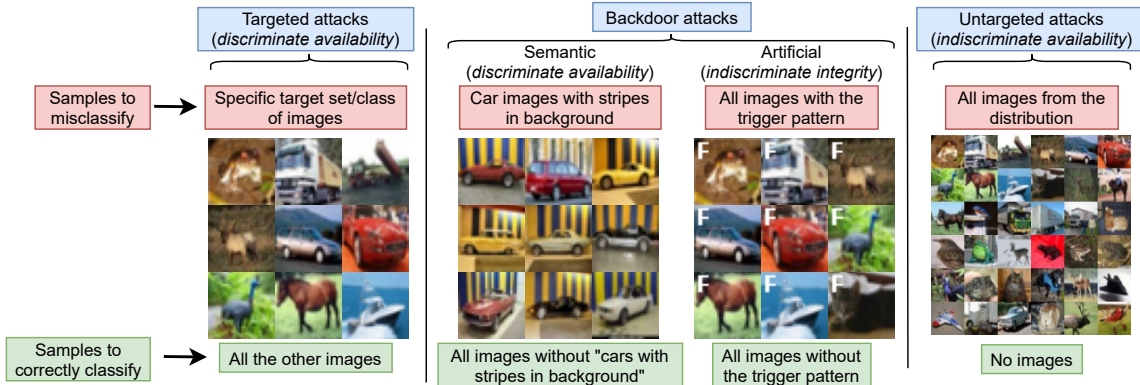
Targeted attacks (*discriminate availability*)

Backdoor attacks

Semantic (*discriminate availability*)

Artificial (*indiscriminate integrity*)

Untargeted attacks (*indiscriminate availability*)

Samples to misclassify

Specific target set/class of images

Car images with stripes in background

All images with the trigger pattern

All images from the distribution

Samples to correctly classify

All the other images

All images without "cars with stripes in background"

All images without the trigger pattern

No images